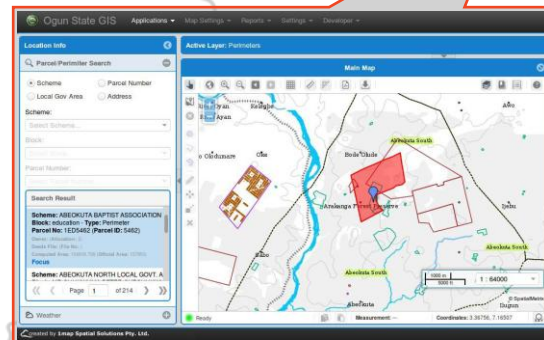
Ogun State GIS Applications Map Settings Reports Settings Developer

Location Info

Parcel/Perimeter Search

Scheme
Parcel Number
Local Gov Area
Address

Scheme:
Select Scheme...
Block:
Parcel Number:

Search Result

Scheme: ABEOKUTA BAPTIST ASSOCIATION
Block: education - Type: Perimeter
Parcel No: 1ED5462 (Parcel ID: 5462)
Owner: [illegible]
Deeds File: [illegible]
Computed Area: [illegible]
Focus

Scheme: ABEOKUTA NORTH LOCAL GOVT. A

Page 1 of 214

Weather

created by 1map Spatial Solutions Pty. Ltd.

Active Layer: Perimeters

Main Map

Ayan
Olodunmare
Oke
Bode Olude
Abeokuta South
Akeu
Atelanga Forest Reserve
Ijebu
Abeokuta South
Abeokuta South
Abeokuta
Abeokuta
Alabo
1000 m
5000 ft
1 : 64000

Ready
Measurement: --
Coordinates: 3.36756, 7.16507